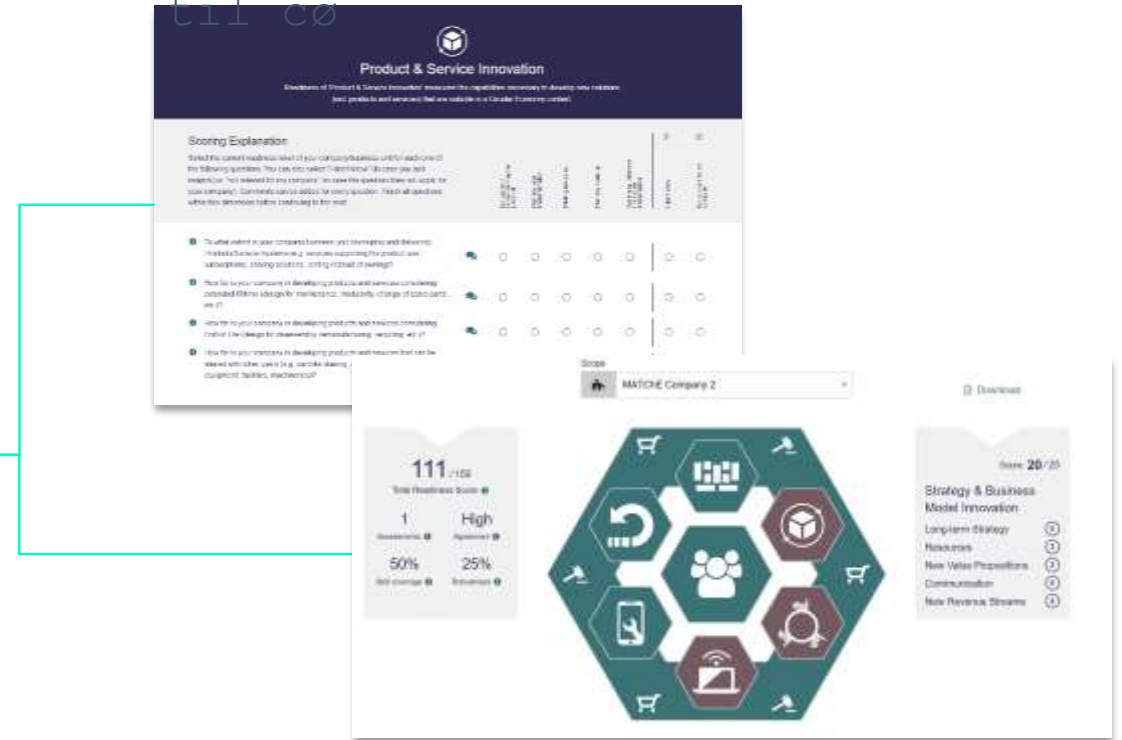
Product & Service Innovation

Readiness of Product & Service Innovation measures the capabilities necessary to develop new solutions (incl. products and services) that are suitable in a Circular Economy context.

Scoring Explanation

Select the current readiness level of your company/business unit for each one of the following questions. You can also select "I don't know" (do your due and insight) or "not relevant for my company" (in case the question does not apply for your company). Comments can be added for every question. Finish all questions within this dimension before continuing to the next.

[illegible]

To what extent is your company/business unit leveraging and delivering Products/Services models (e.g. services supporting the product use, subscriptions, sharing solutions, renting instead of owning)?

How far is your company in developing products and services considering extended lifetime (design for maintenance, modularity, change of spare parts, etc.)?

How far is your company in developing products and services considering End-of-Life design for disassembly, remanufacturing, recycling, etc.?

How far is your company in developing products and services that can be shared with other users (e.g. car/bike sharing, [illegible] equipment, facilities, machinery)?

Scope

MATCHE Company 2

Download

111 / 150
Total Readiness Score

1
Assessments

High
Agreement

50%
Skill coverage

25%
Robustness

Score 20 / 20

Strategy & Business Model Innovation

Long-term Strategy 4
Resources 3
New Value Propositions 3
Communication 4
New Revenue Streams 4